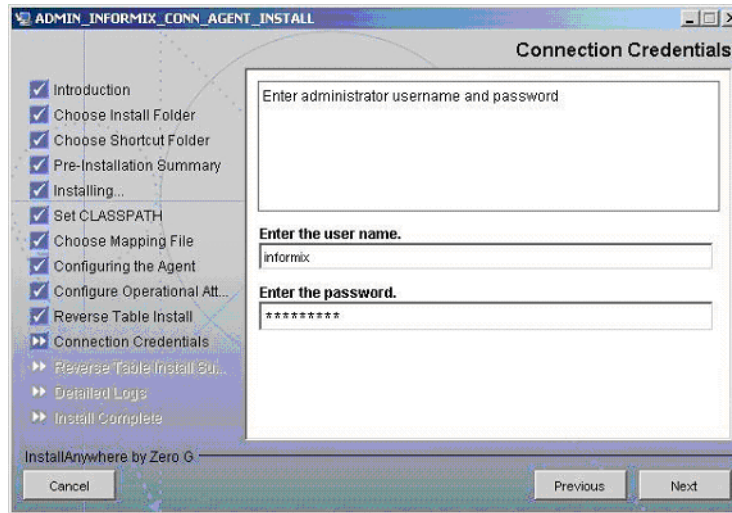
ADMIN_INFORMIX_CONN_AGENT_INSTALL

Connection Credentials

Introduction
Choose Install Folder
Choose Shortcut Folder
Pre-Installation Summary
Installing...
Set CLASSPATH
Choose Mapping File
Configuring the Agent
Configure Operational Att...
Reverse Table Install
Connection Credentials
Reverse Table Install Su...
Detailed Logs
Install Complete

Enter administrator username and password

Enter the user name.

informix

Enter the password.

*********

InstallAnywhere by Zero G

Cancel

Previous

Next